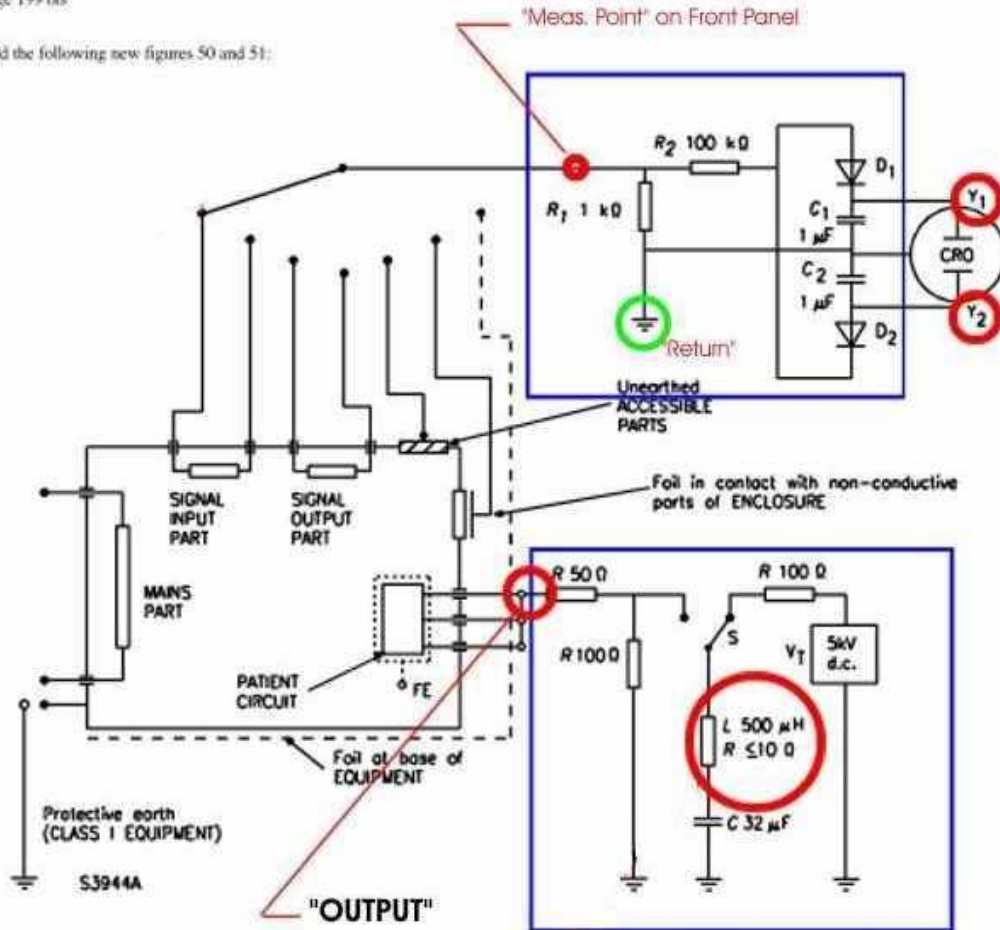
ge 199 bis

d the following new figures 50 and 51:

"Meas. Point" on Front Panel

$R_2$ 100 kΩ

$D_1$

$R_1$ 1 kΩ

$C_1$
1 $\mu F$

$Y_1$

CRO

$C_2$
1 $\mu F$

$Y_2$

$D_2$

"Return"

Unearthed ACCESSIBLE PARTS

SIGNAL INPUT PART

SIGNAL OUTPUT PART

Foil in contact with non-conductive parts of ENCLOSURE

MAINS PART

PATIENT CIRCUIT

FE

Foil at base of EQUIPMENT

Protective earth (CLASS I EQUIPMENT)

S3944A

"OUTPUT"

R 50 Ω

R 100 Ω

R 100 Ω

S

$V_T$

5kV d.c.

L 500 $\mu$H
R ≤10 Ω

C 32 $\mu$F